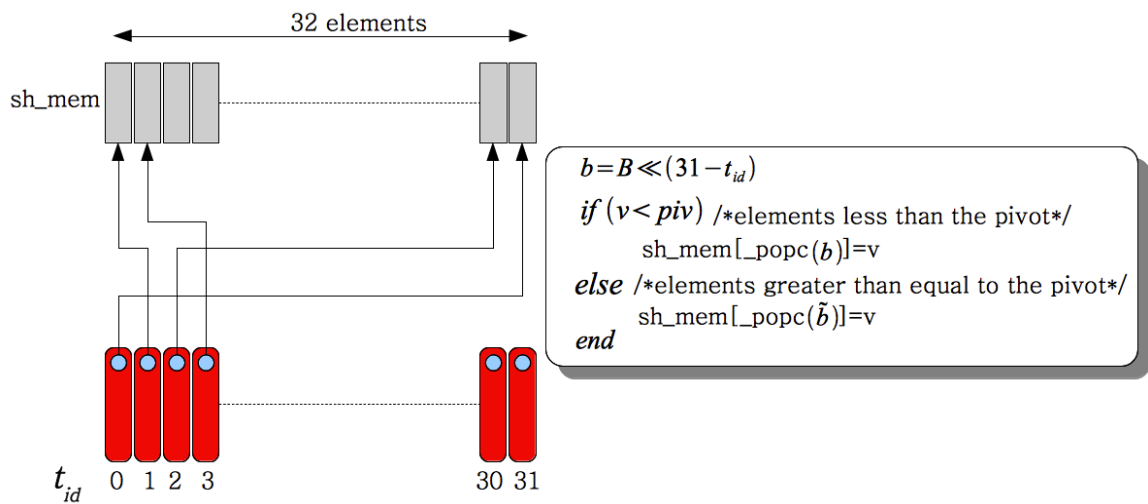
32 elements

sh_mem

$b = B \ll (31 - t_{id})$

$if\ (v < piv)$ /*elements less than the pivot*/

sh_mem[_popc($b$)]=v

$else$ /*elements greater than equal to the pivot*/

sh_mem[_popc($\tilde{b}$)]=v

$end$

$t_{id}$ 0 1 2 3 30 31